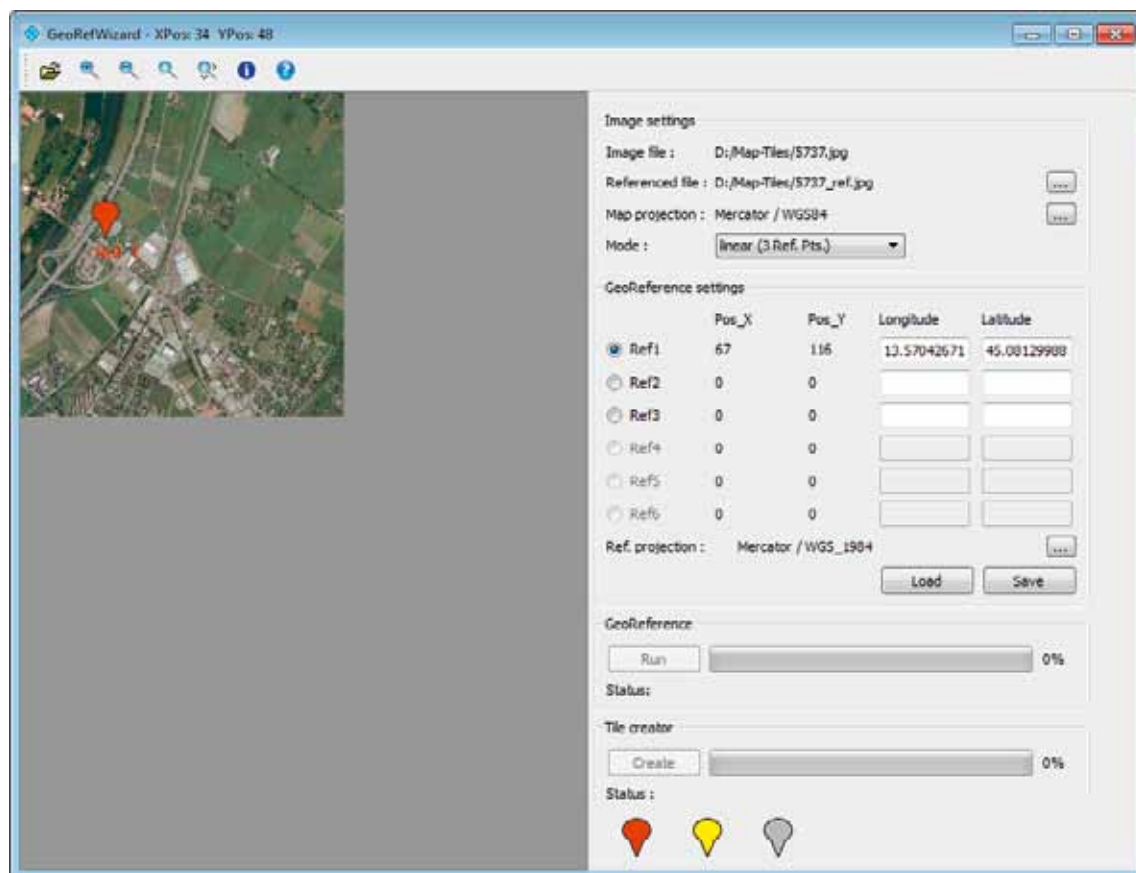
GeoRefWizard - XPos: 34 YPos: 48

Ref1

Image settings
Image file : D:/Map-Tiles/5737.jpg
Referenced file : D:/Map-Tiles/5737_ref.jpg ...
Map projection : Mercator / WGS84 ...
Mode : linear (3 Ref. Pts.)

GeoReference settings

| | Pos_X | Pos_Y | Longitude | Latitude |
|---|---|---|---|---|
| Ref1 | 67 | 116 | 13.57042671 | 45.08129988 |
| Ref2 | 0 | 0 | | |
| Ref3 | 0 | 0 | | |
| Ref4 | 0 | 0 | | |
| Ref5 | 0 | 0 | | |
| Ref6 | 0 | 0 | | |

Ref. projection : Mercator / WGS_1984 ...
Load Save

GeoReference
Run 0%
Status:

Tile creator
Create 0%
Status :